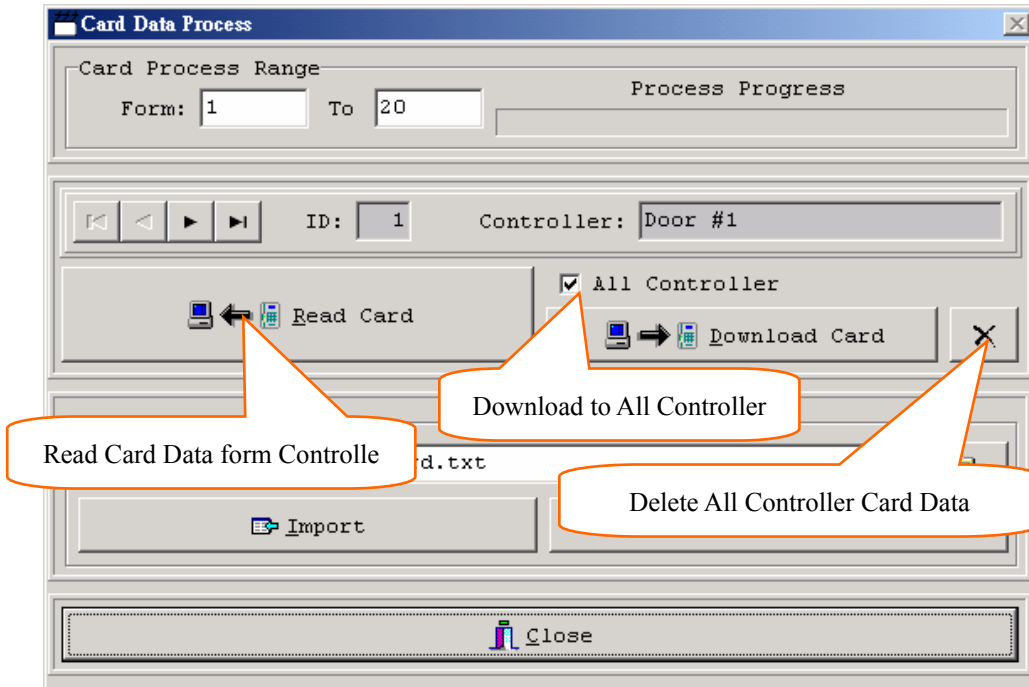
Card Data Process

Card Process Range

Form: 1 To 20

Process Progress

ID: 1 Controller: Door #1

Read Card

All Controller

Download Card

Download to All Controller

Read Card Data form Controlle

d.txt

Delete All Controller Card Data

Import

Close